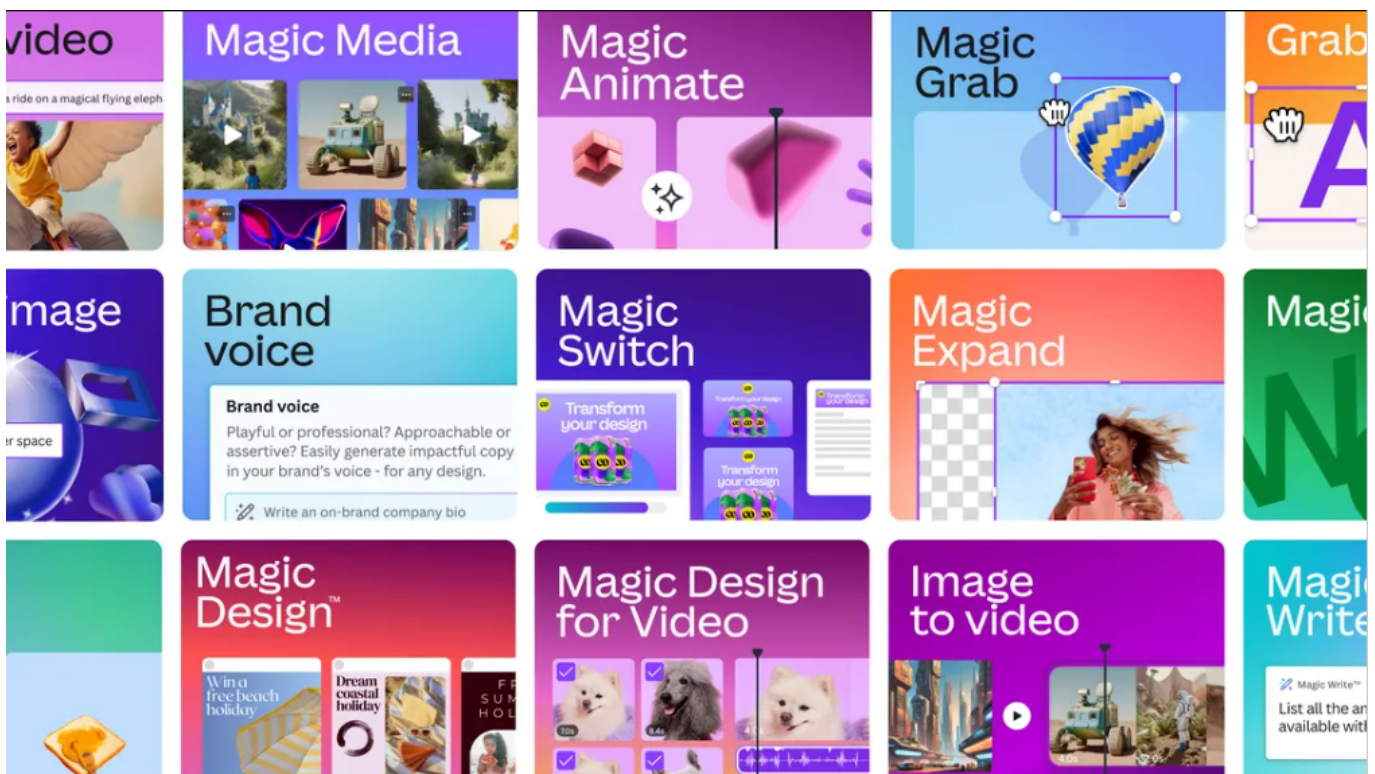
video

a ride on a magical flying eleph

Magic Media

Magic Animate

Magic Grab

Grab

A

image

r space

Brand voice

Brand voice

Playful or professional? Approachable or assertive? Easily generate impactful copy in your brand's voice - for any design.

Write an on-brand company bio

Magic Switch

Transform your design

Transform your design

Transform your design

Transform your design

Magic Expand

Magi

Magic Design™

Win a free beach holiday

Dream coastal holiday

FR SUM HOL

Magic Design for Video

7.0s

8.4s

Image to video

4.0s

Magi Write

Magic Write™

List all the an available with